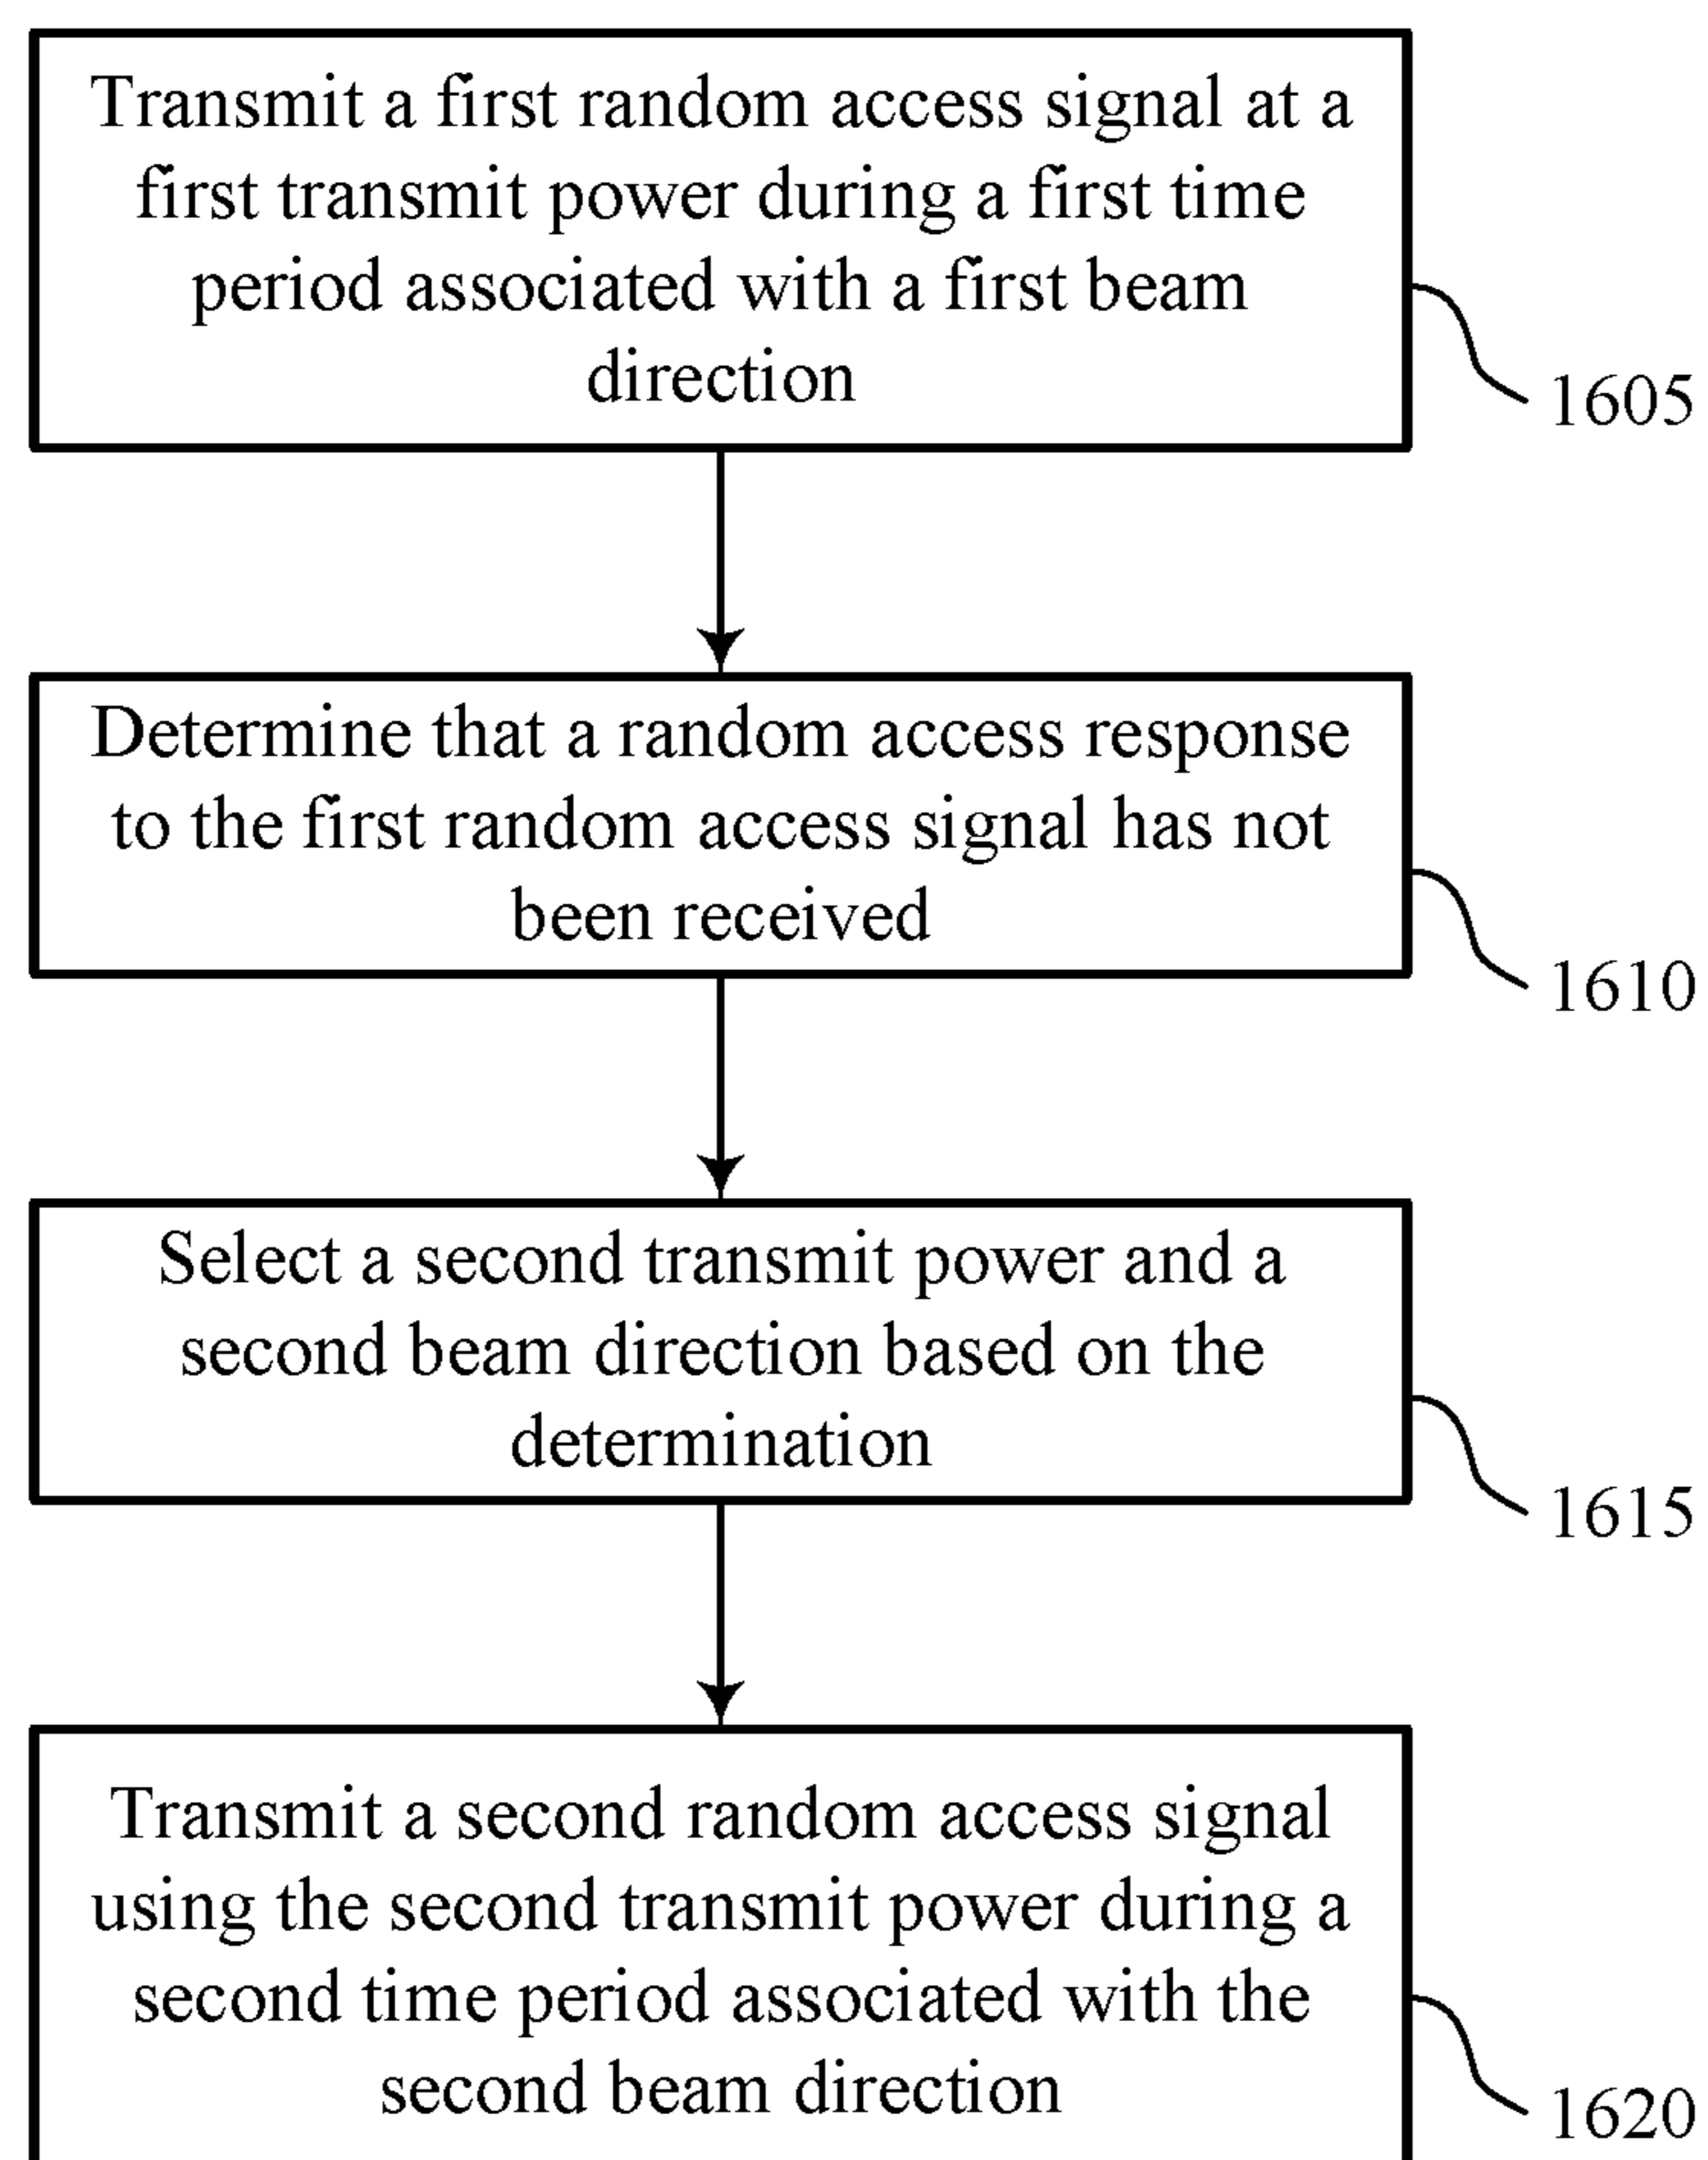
Transmit a first random access signal at a first transmit power during a first time period associated with a first beam direction

1605

Determine that a random access response to the first random access signal has not been received

1610

Select a second transmit power and a second beam direction based on the determination

1615

Transmit a second random access signal using the second transmit power during a second time period associated with the second beam direction

1620